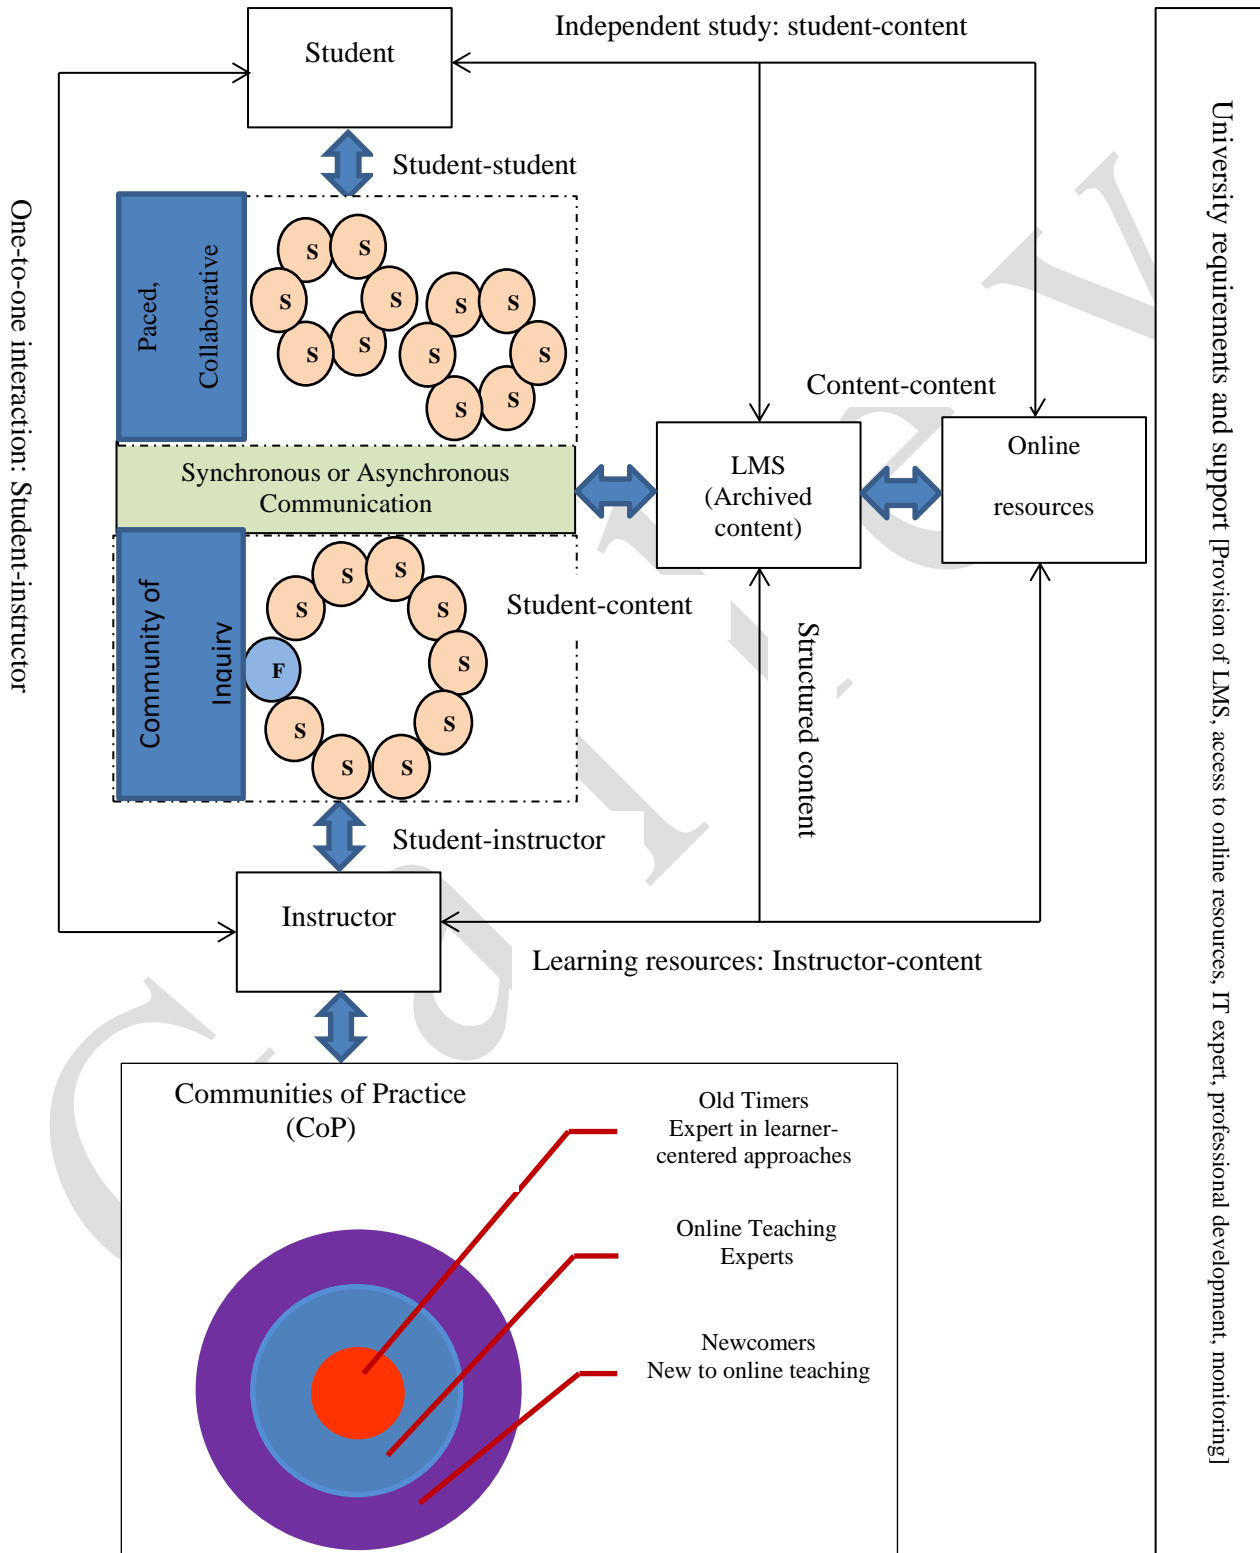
Student

Independent study: student-content

Student-student

Paced, Collaborative

S S S S S S S S S S S S

Content-content

Synchronous or Asynchronous Communication

LMS (Archived content)

Online resources

Community of Inquiry

S S S S S S S S S S F

Student-content

Structured content

Student-instructor

Instructor

Learning resources: Instructor-content

One-to-one interaction: Student-instructor

University requirements and support [Provision of LMS, access to online resources, IT expert, professional development, monitoring]

Communities of Practice (CoP)

Old Timers
Expert in learner-centered approaches

Online Teaching Experts

Newcomers
New to online teaching